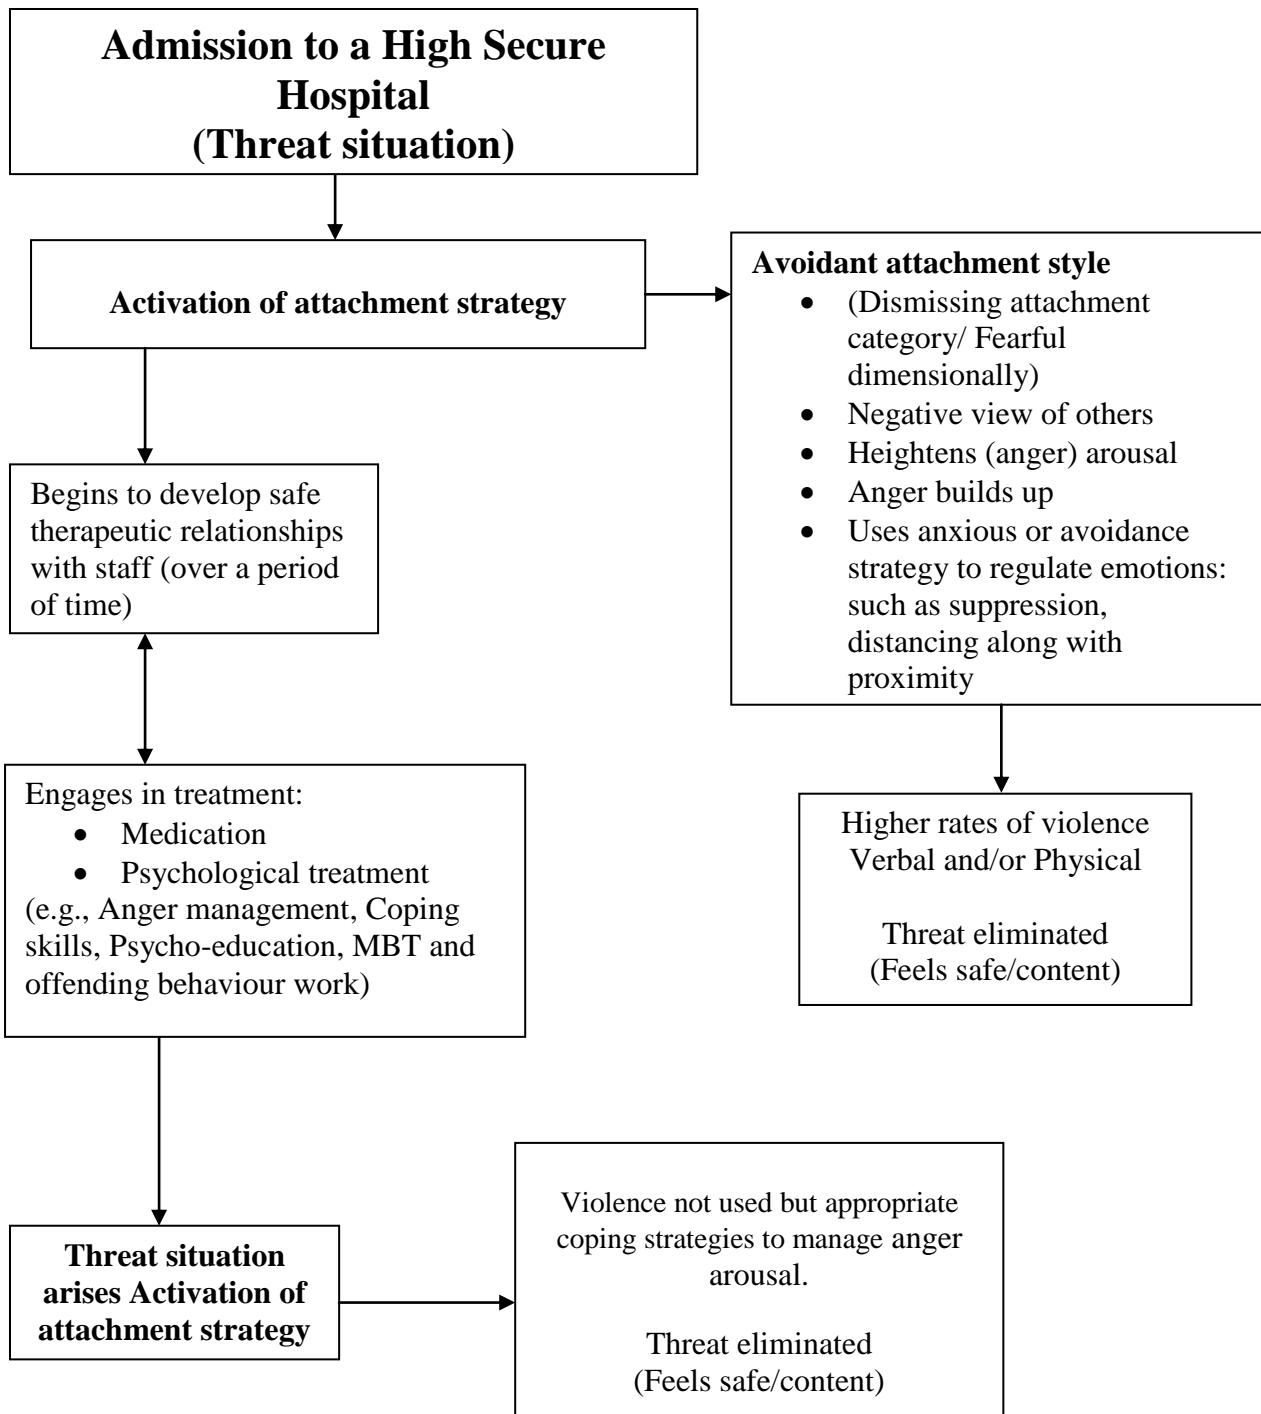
**Admission to a High Secure Hospital (Threat situation)**

**Activation of attachment strategy**

**Avoidant attachment style**
- (Dismissing attachment category/ Fearful dimensionally)
- Negative view of others
- Heightens (anger) arousal
- Anger builds up
- Uses anxious or avoidance strategy to regulate emotions: such as suppression, distancing along with proximity

Begins to develop safe therapeutic relationships with staff (over a period of time)

Higher rates of violence Verbal and/or Physical

Threat eliminated (Feels safe/content)

Engages in treatment:
- Medication
- Psychological treatment

(e.g., Anger management, Coping skills, Psycho-education, MBT and offending behaviour work)

**Threat situation arises Activation of attachment strategy**

Violence not used but appropriate coping strategies to manage anger arousal.

Threat eliminated (Feels safe/content)